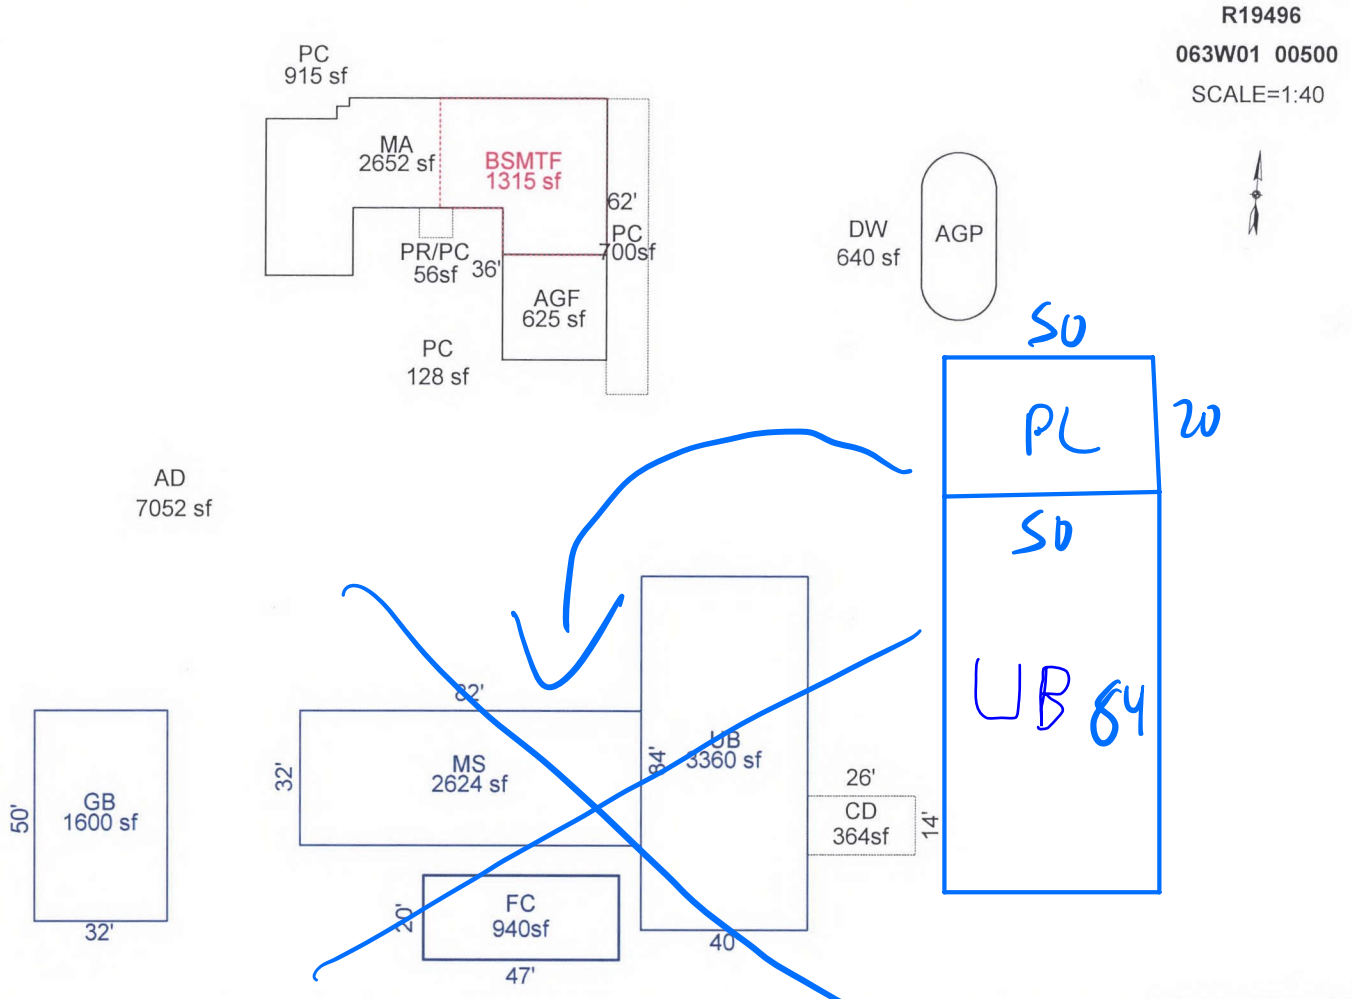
R19496
063W01 00500
SCALE=1:40

PC
915 sf

MA
2652 sf

BSMTF
1315 sf

62'

PC
700sf

PR/PC
56sf

36'

AGF
625 sf

PC
128 sf

DW
640 sf

AGP

50

PL

20

50

UB 84

AD
7052 sf

82'

MS
2624 sf

32'

84'

UB
3360 sf

26'

CD
364sf

14'

50'

GB
1600 sf

32'

20'

FC
940sf

47'

40